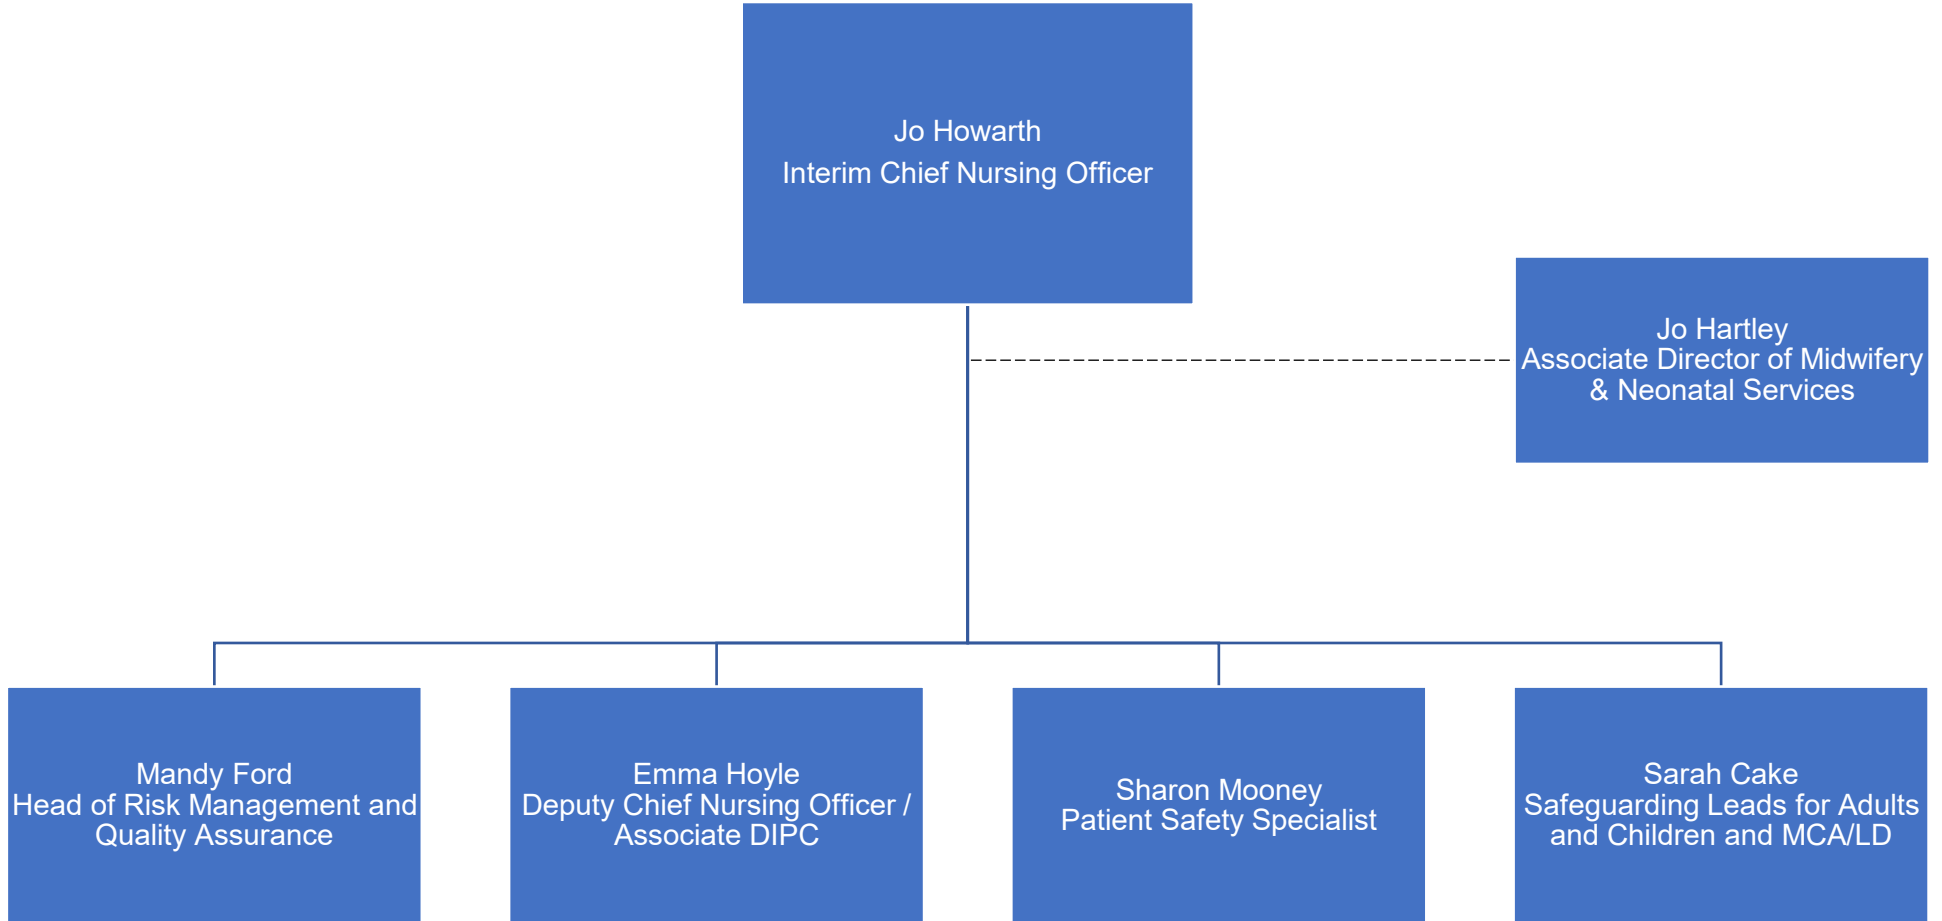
Jo Howarth
Interim Chief Nursing Officer

Jo Hartley
Associate Director of Midwifery & Neonatal Services

Mandy Ford
Head of Risk Management and Quality Assurance

Emma Hoyle
Deputy Chief Nursing Officer / Associate DIPC

Sharon Mooney
Patient Safety Specialist

Sarah Cake
Safeguarding Leads for Adults and Children and MCA/LD